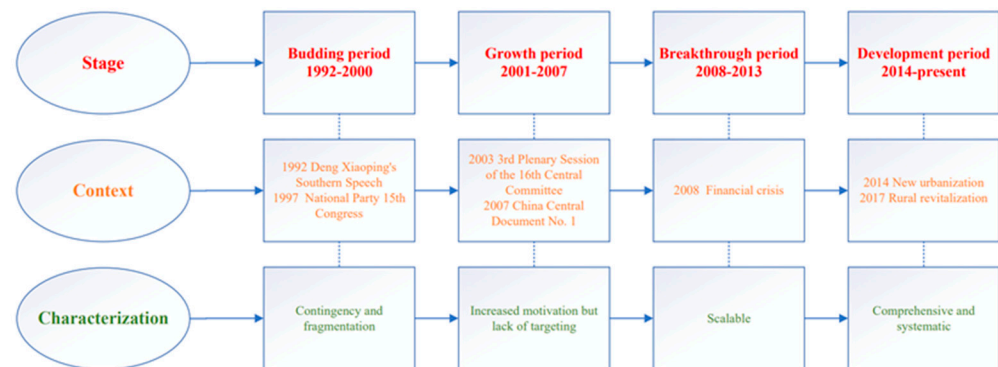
Stage

Budding period 1992-2000

Growth period 2001-2007

Breakthrough period 2008-2013

Development period 2014-present

Context

1992 Deng Xiaoping's Southern Speech 1997 National Party 15th Congress

2003 3rd Plenary Session of the 16th Central Committee 2007 China Central Document No. 1

2008 Financial crisis

2014 New urbanization 2017 Rural revitalization

Characterization

Contingency and fragmentation

Increased motivation but lack of targeting

Scalable

Comprehensive and systematic